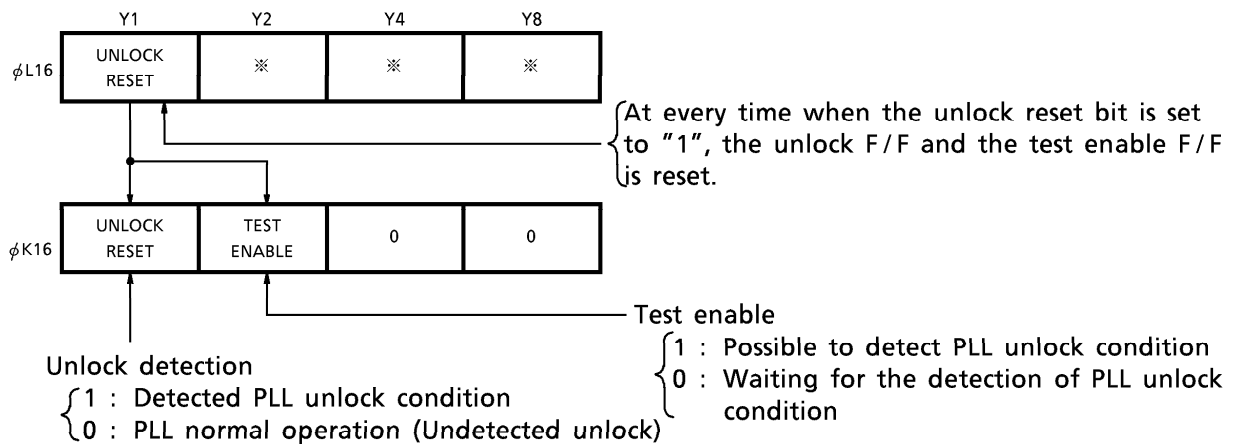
Y1 Y2 Y4 Y8

$\phi$L16

| UNLOCK RESET | ※ | ※ | ※ |
|---|---|---|---|

At every time when the unlock reset bit is set to "1", the unlock F/F and the test enable F/F is reset.

$\phi$K16

| UNLOCK RESET | TEST ENABLE | 0 | 0 |
|---|---|---|---|

Test enable
1 : Possible to detect PLL unlock condition
0 : Waiting for the detection of PLL unlock condition

Unlock detection
1 : Detected PLL unlock condition
0 : PLL normal operation (Undetected unlock)